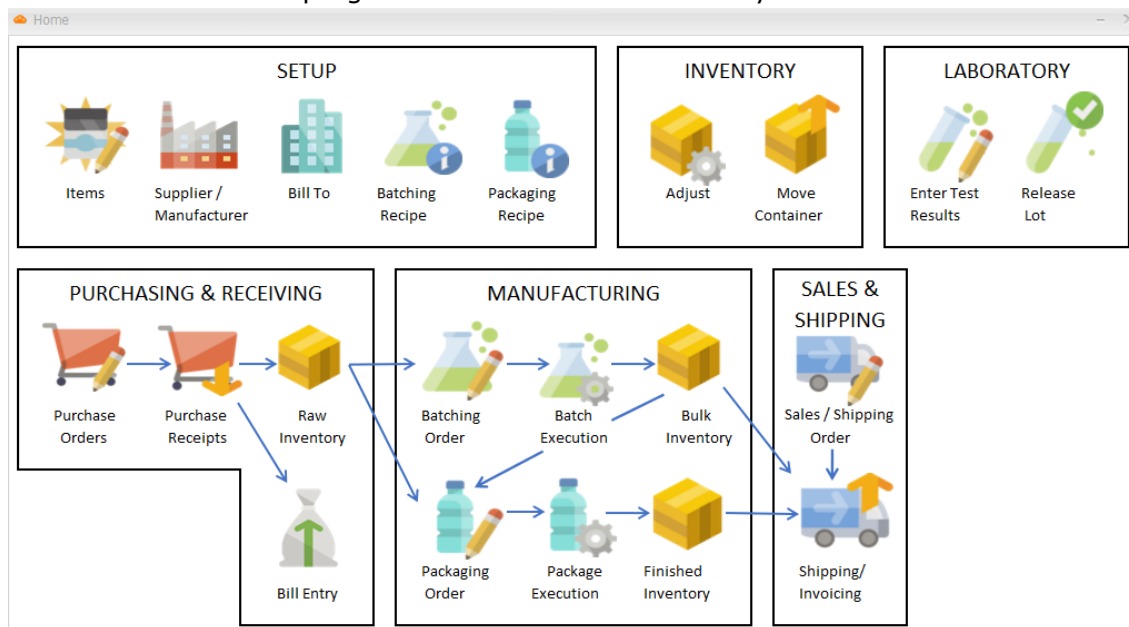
Home

SETUP

Items

Supplier / Manufacturer

Bill To

Batching Recipe

Packaging Recipe

INVENTORY

Adjust

Move Container

LABORATORY

Enter Test Results

Release Lot

PURCHASING & RECEIVING

Purchase Orders

Purchase Receipts

Raw Inventory

Bill Entry

MANUFACTURING

Batching Order

Batch Execution

Bulk Inventory

Packaging Order

Package Execution

Finished Inventory

SALES & SHIPPING

Sales / Shipping Order

Shipping/ Invoicing